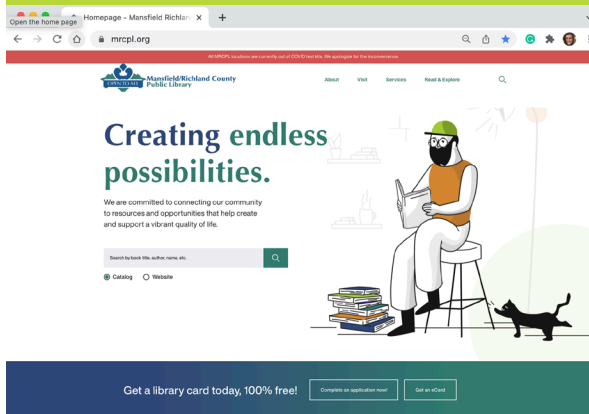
Open the home page

Homepage - Mansfield Richlan

mrcpl.org

All MRCPL locations are currently out of COVID test kits. We apologize for the inconvenience.

OPEN TO ALL

Mansfield/Richland County Public Library

About Visit Services Read & Explore

Creating endless possibilities.

We are committed to connecting our community to resources and opportunities that help create and support a vibrant quality of life.

Search by book title, author, name, etc.

Catalog Website

Get a library card today, 100% free!

Complete an application now!

Get an eCard